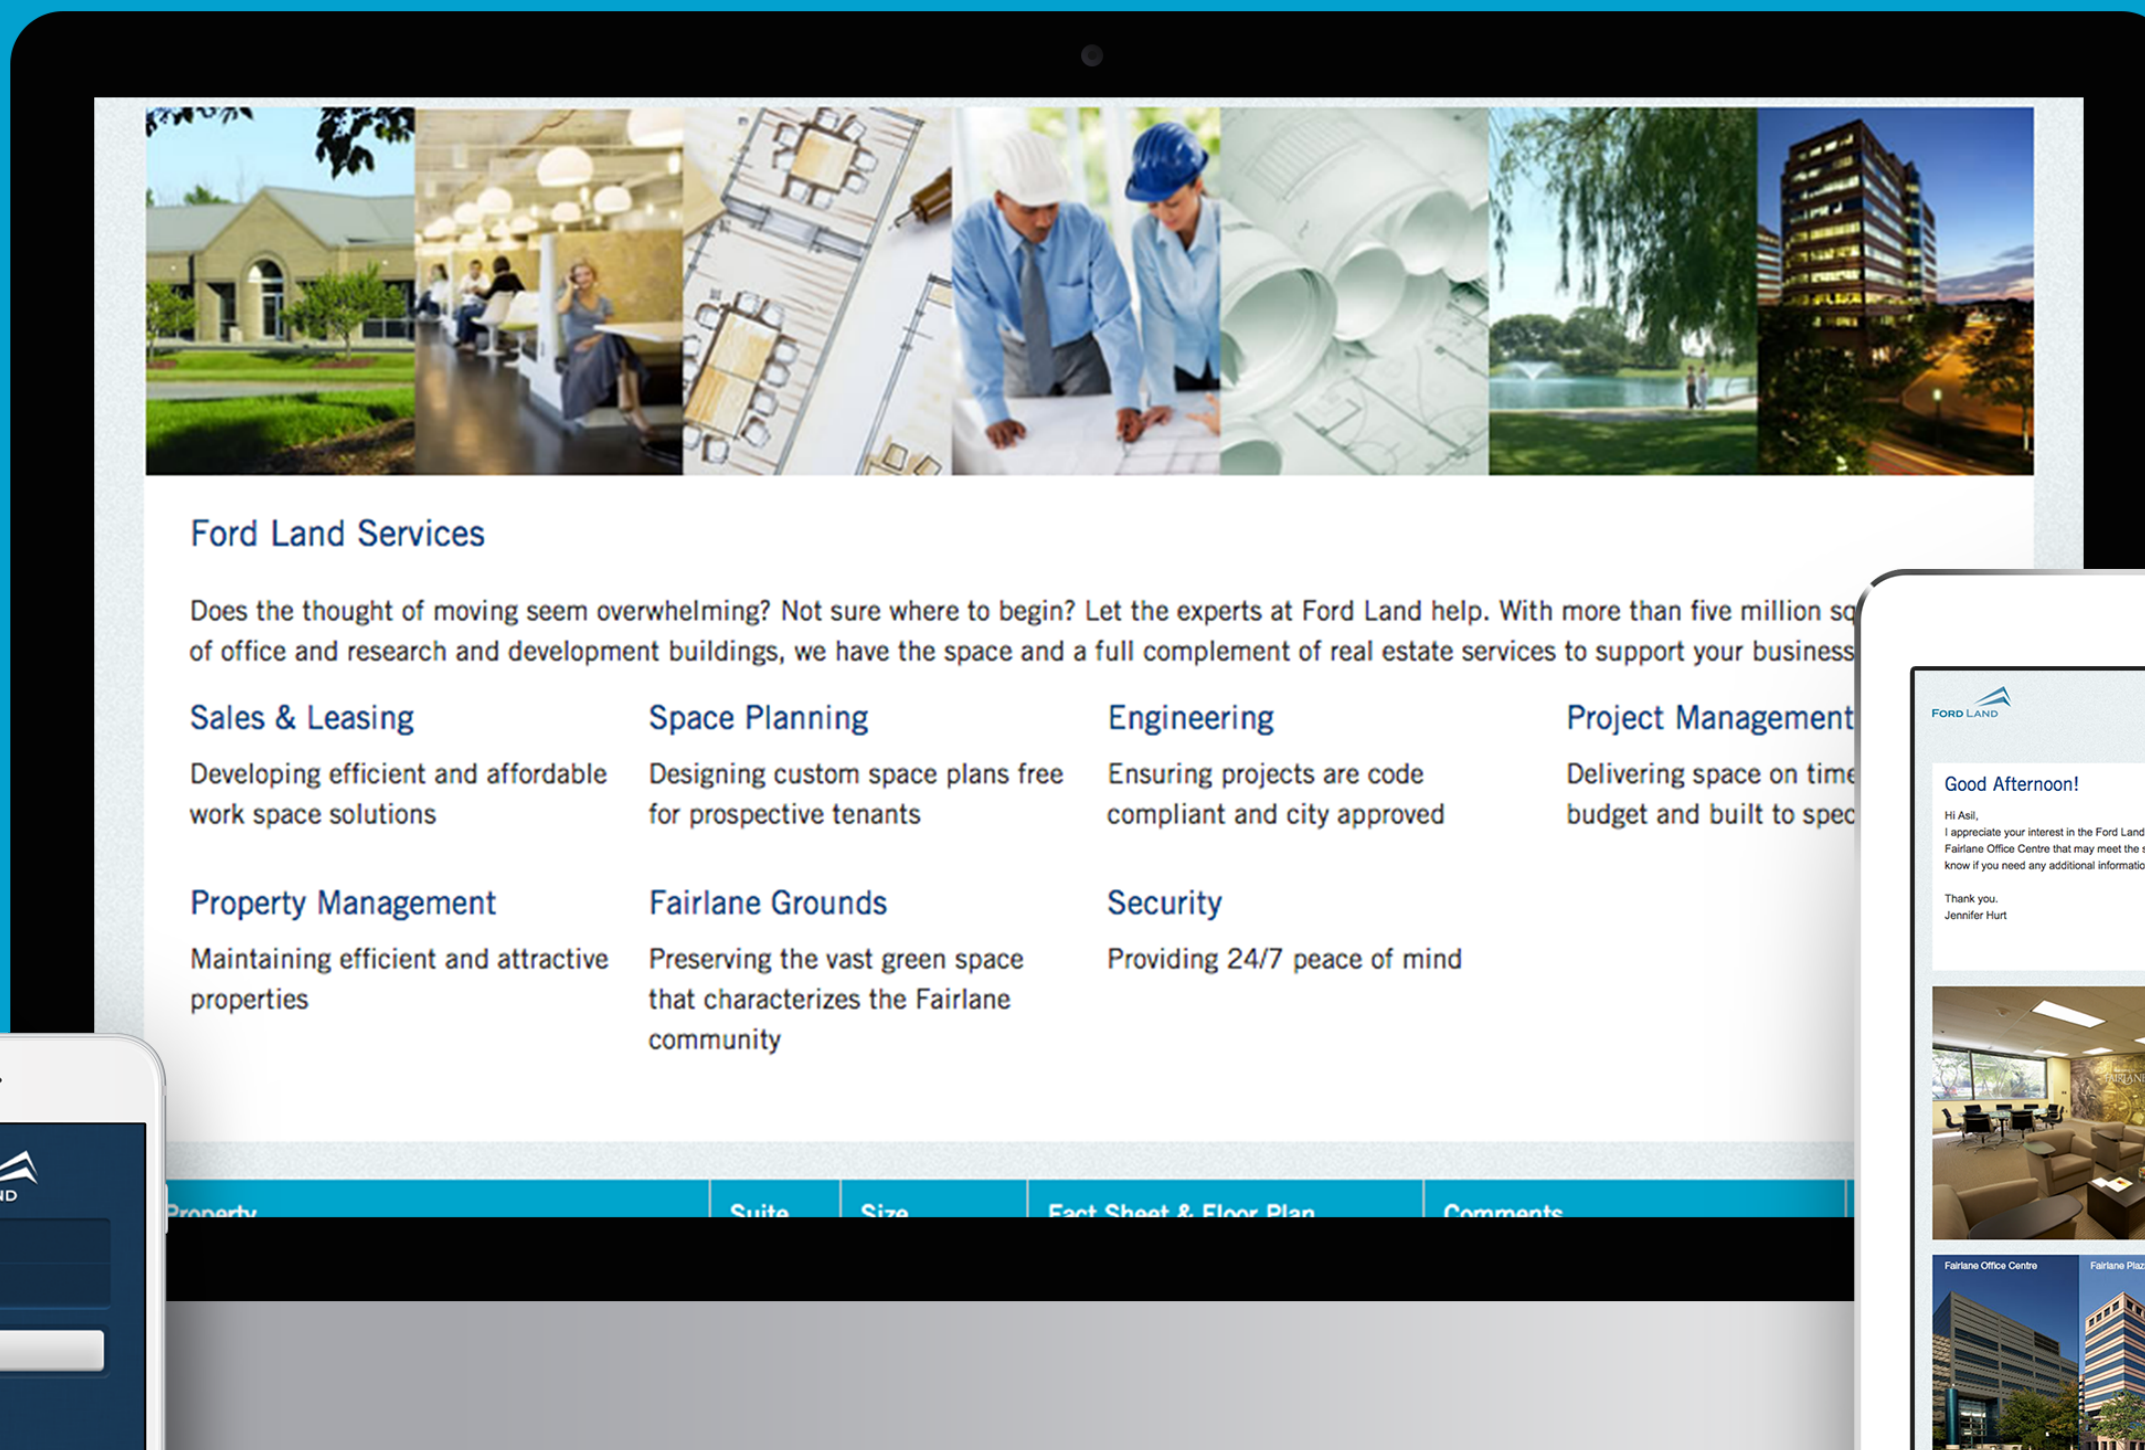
Ford Land Services

Does the thought of moving seem overwhelming? Not sure where to begin? Let the experts at Ford Land help. With more than five million sq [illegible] of office and research and development buildings, we have the space and a full complement of real estate services to support your business

Sales & Leasing

Developing efficient and affordable work space solutions

Space Planning

Designing custom space plans free for prospective tenants

Engineering

Ensuring projects are code compliant and city approved

Project Management

Delivering space on time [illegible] budget and built to spec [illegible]

Property Management

Maintaining efficient and attractive properties

Fairlane Grounds

Preserving the vast green space that characterizes the Fairlane community

Security

Providing 24/7 peace of mind

| Property | Suite | Size | Fact Sheet & Floor Plan | Comments |
|---|---|---|---|---|

FORD LAND

Good Afternoon!

Hi Asil,
I appreciate your interest in the Ford Land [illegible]
Fairlane Office Centre that may meet the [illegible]
know if you need any additional informatio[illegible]

Thank you.
Jennifer Hurt

Fairlane Office Centre
Fairlane Plaz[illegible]

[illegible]ND